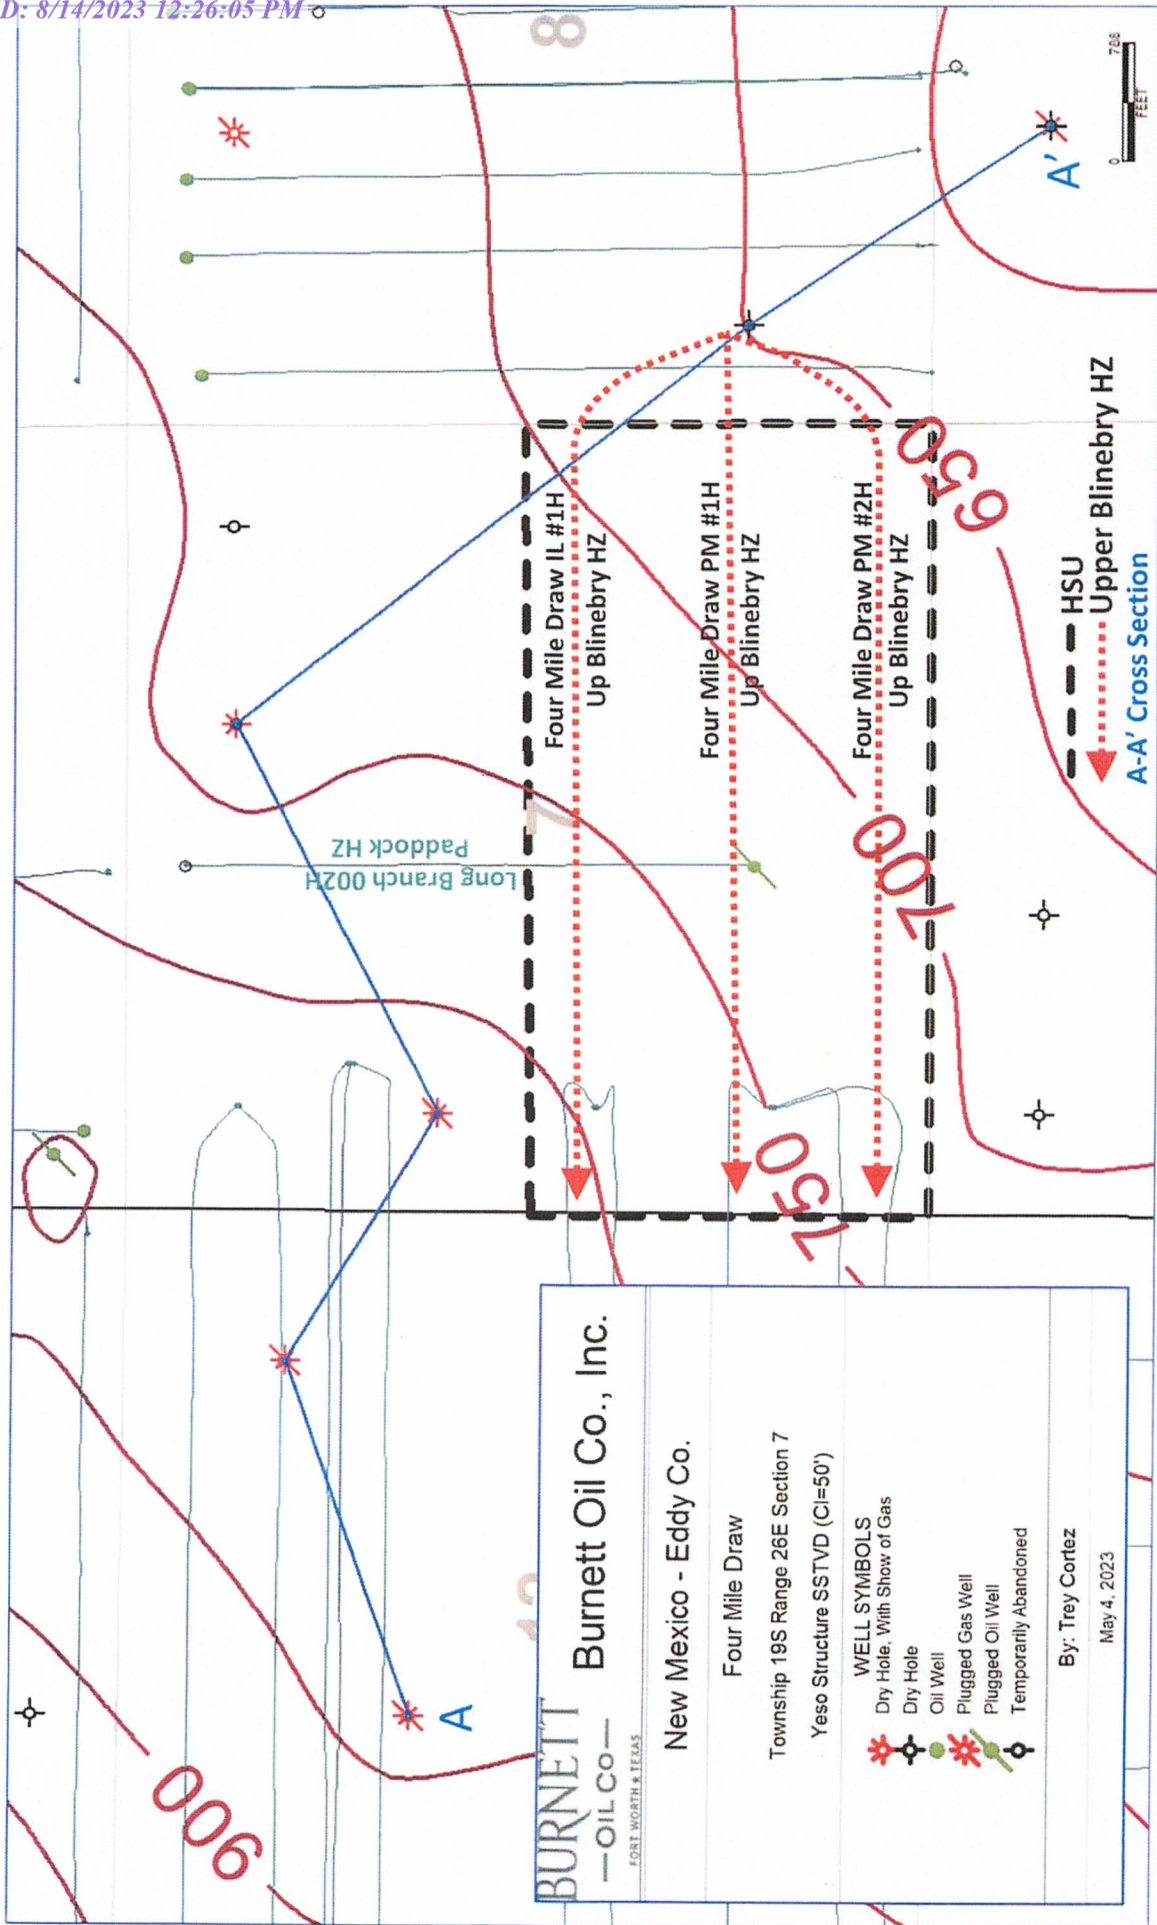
D: 8/14/2023 12:26:05 PM

8

7

A'

A

650

700

750

900

Four Mile Draw IL #1H
Up Blinebry HZ

Four Mile Draw PM #1H
Up Blinebry HZ

Four Mile Draw PM #2H
Up Blinebry HZ

Long Branch 002H
Paddock HZ

HSU
Upper Blinebry HZ
A-A' Cross Section

0 708
FEET

BURNETT
OIL CO
FORT WORTH • TEXAS

Burnett Oil Co., Inc.

New Mexico - Eddy Co.

Four Mile Draw

Township 19S Range 26E Section 7

Yeso Structure SSTVD (CI=50')

WELL SYMBOLS
Dry Hole, With Show of Gas
Dry Hole
Oil Well
Plugged Gas Well
Plugged Oil Well
Temporarily Abandoned

By: Trey Cortez

May 4, 2023